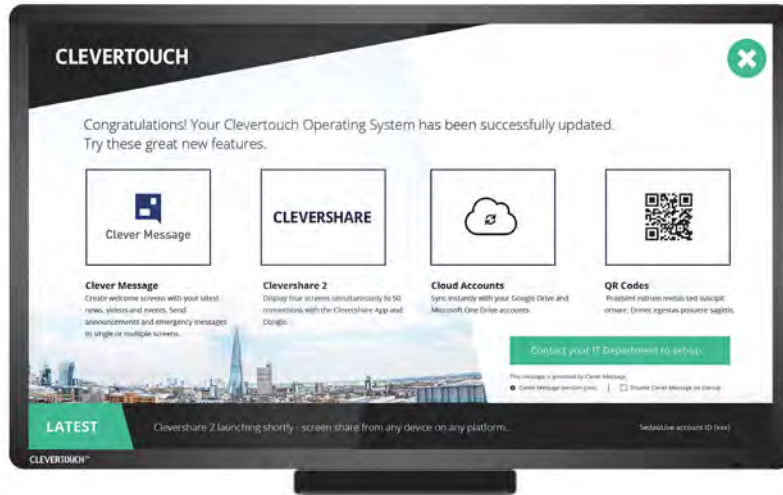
CLEVERTOUCH

Congratulations! Your Clevertouch Operating System has been successfully updated. Try these great new features.

Clever Message

CLEVERSHARE

Clever Message
Create welcome screens with your latest news, videos and events. Send announcements and emergency messages to single or multiple screens.

Clevershare 2
Display four screens simultaneously to 50 connections with the Clevershare App and Dongle.

Cloud Accounts
Sync instantly with your Google Drive and Microsoft One Drive accounts.

QR Codes
Praesent rutrum metus sed suscipit ornare. Donec egestas posuere sagittis.

Contact your IT Department to setup.

This message is provided by Clever Message.
Clever Message (version (xxx))
Disable Clever Message on Startup

LATEST
Clevershare 2 launching shortly - screen share from any device on any platform...
SedaoLive account ID (xxx)

CLEVERTOUCH™